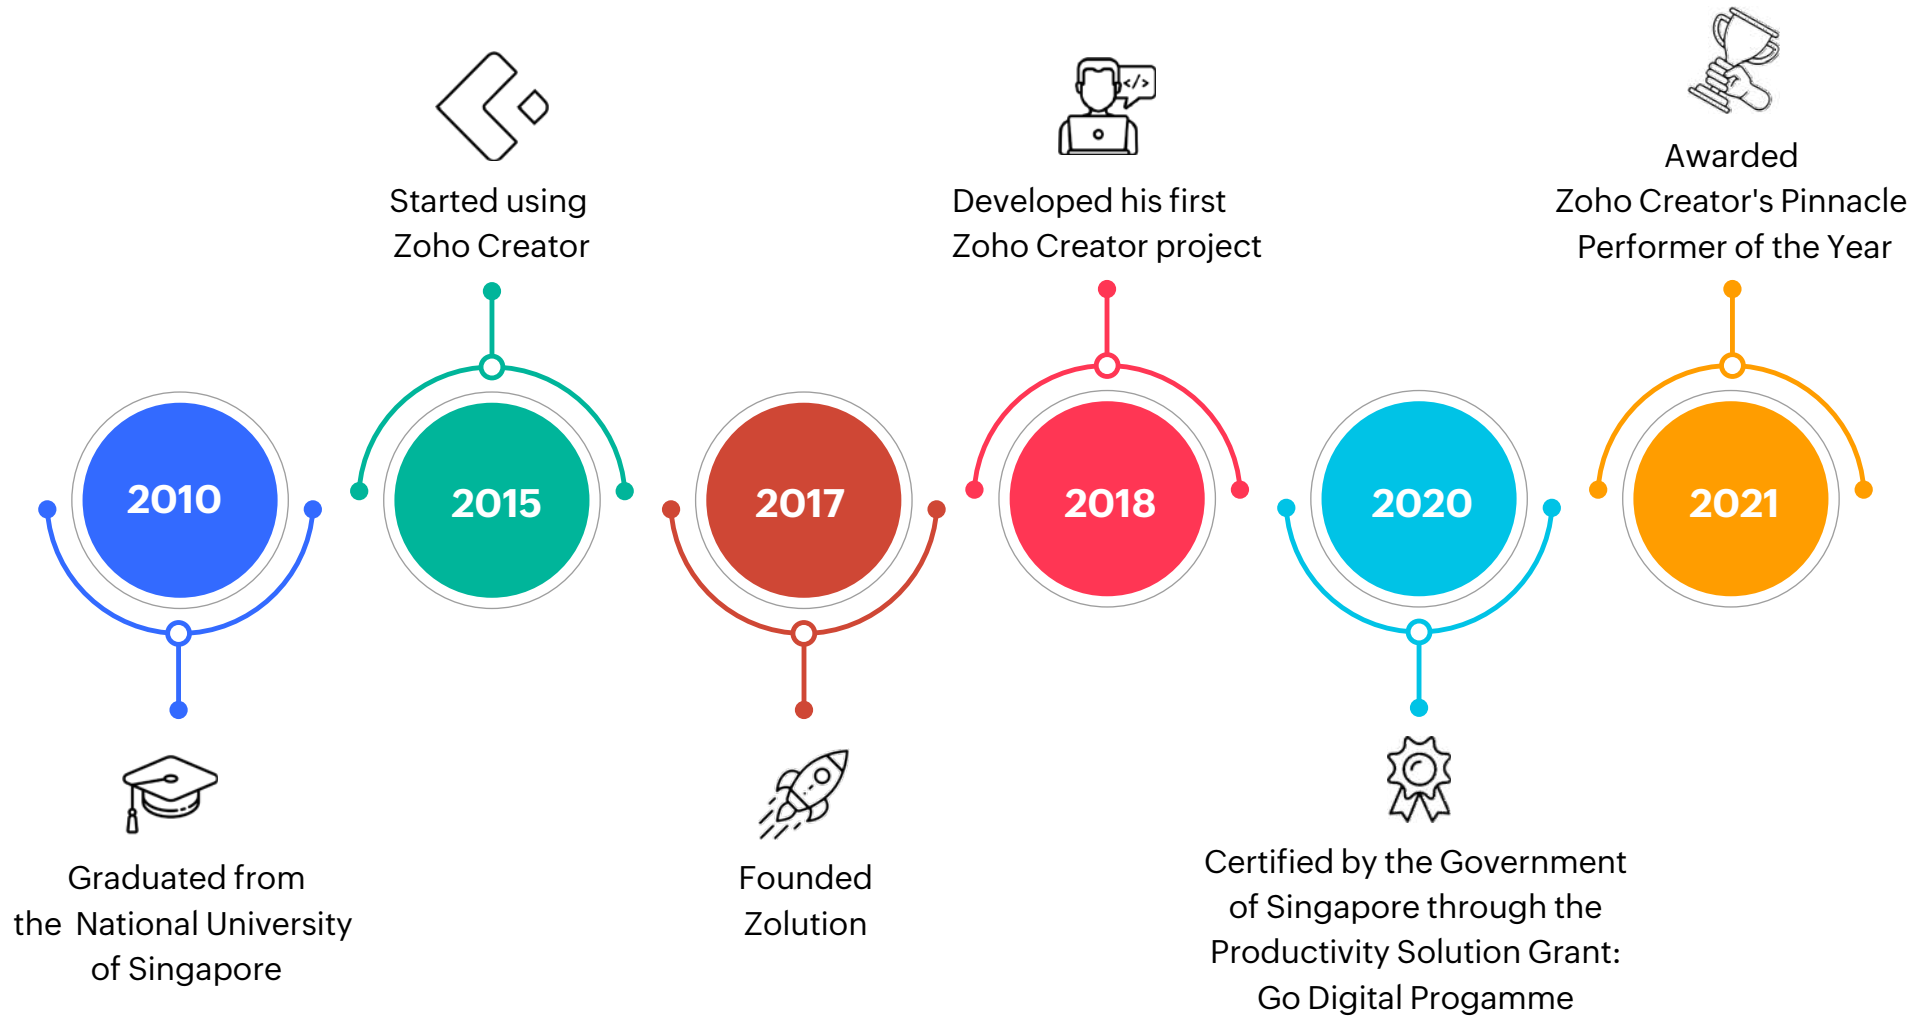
Started using Zoho Creator

Developed his first Zoho Creator project

Awarded Zoho Creator's Pinnacle Performer of the Year

2010

2015

2017

2018

2020

2021

Graduated from the National University of Singapore

Founded Zolution

Certified by the Government of Singapore through the Productivity Solution Grant: Go Digital Progamme